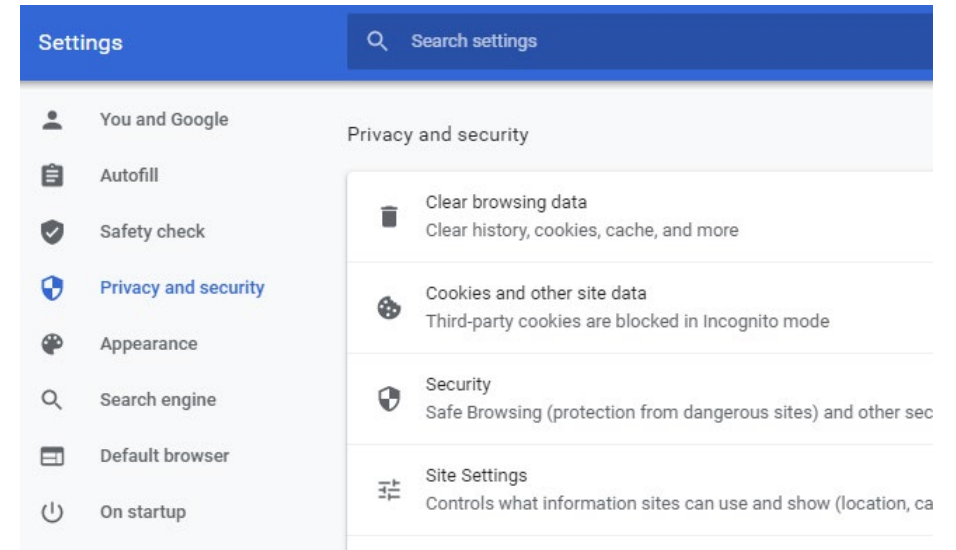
Settings

Search settings

You and Google

Autofill

Safety check

Privacy and security

Appearance

Search engine

Default browser

On startup

Privacy and security

Clear browsing data
Clear history, cookies, cache, and more

Cookies and other site data
Third-party cookies are blocked in Incognito mode

Security
Safe Browsing (protection from dangerous sites) and other sec

Site Settings
Controls what information sites can use and show (location, ca